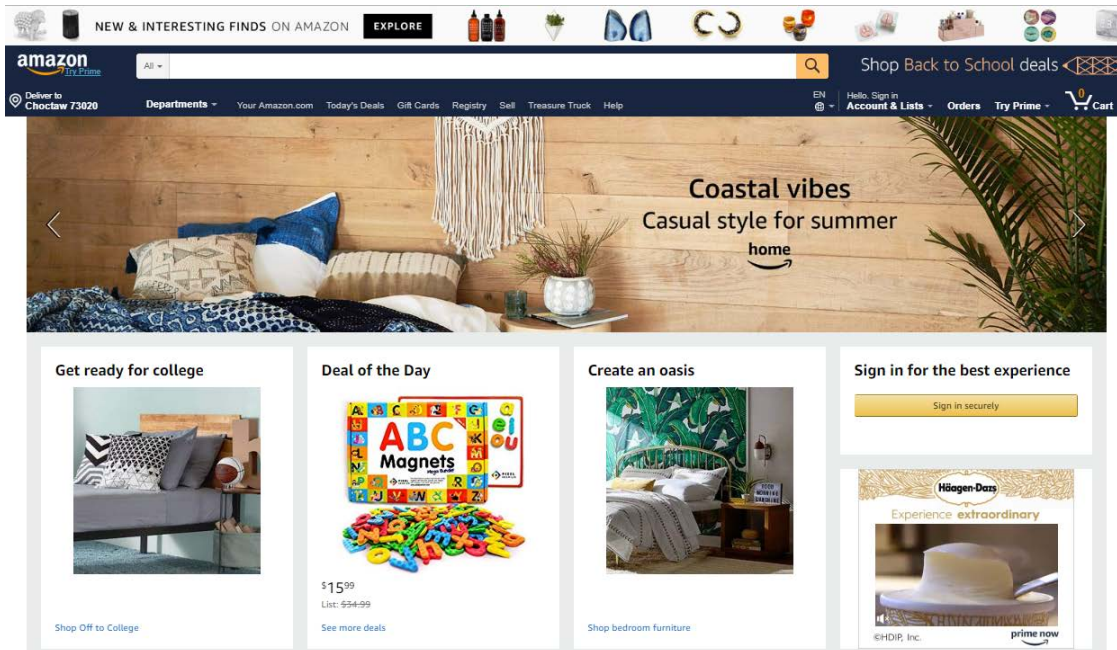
NEW & INTERESTING FINDS ON AMAZON EXPLORE

amazon Try Prime

All

Shop Back to School deals

Deliver to Choctaw 73020

Departments

Your Amazon.com Today's Deals Gift Cards Registry Sell Treasure Truck Help

EN

Hello. Sign in Account & Lists

Orders

Try Prime

0 Cart

Coastal vibes

Casual style for summer

home

Get ready for college

Shop Off to College

Deal of the Day

ABC Magnets

$15^{99}$

List: ~~$34.99~~

See more deals

Create an oasis

Shop bedroom furniture

Sign in for the best experience

Sign in securely

Häagen-Dazs

Experience extraordinary

©HDIP, Inc.

prime now